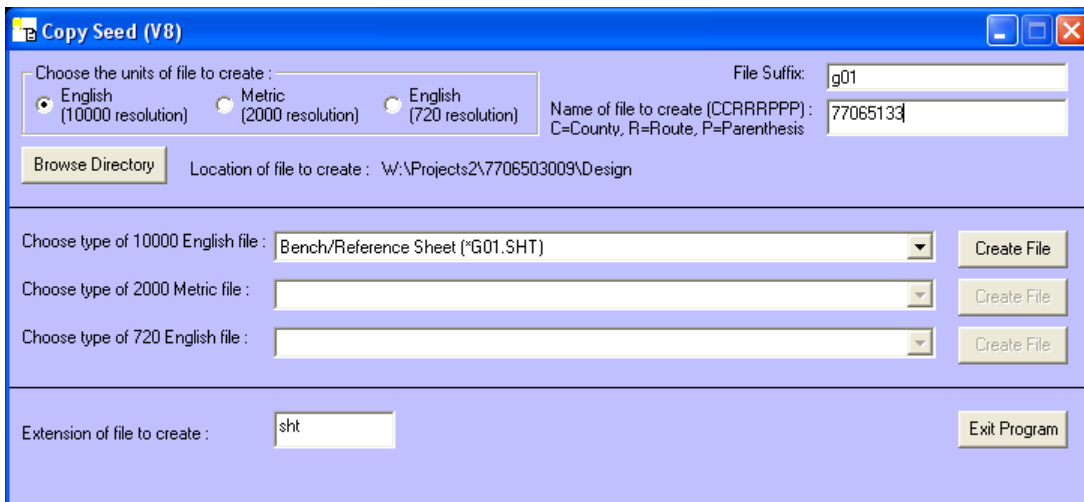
Copy Seed (V8)

Choose the units of file to create :
English (10000 resolution)
Metric (2000 resolution)
English (720 resolution)

File Suffix: g01

Name of file to create (CCRRRPPP) : C=County, R=Route, P=Parenthesis 77065133

Browse Directory

Location of file to create : W:\Projects2\7706503009\Design

Choose type of 10000 English file : Bench/Reference Sheet (*G01.SHT)
Create File

Choose type of 2000 Metric file :
Create File

Choose type of 720 English file :
Create File

Extension of file to create : sht

Exit Program